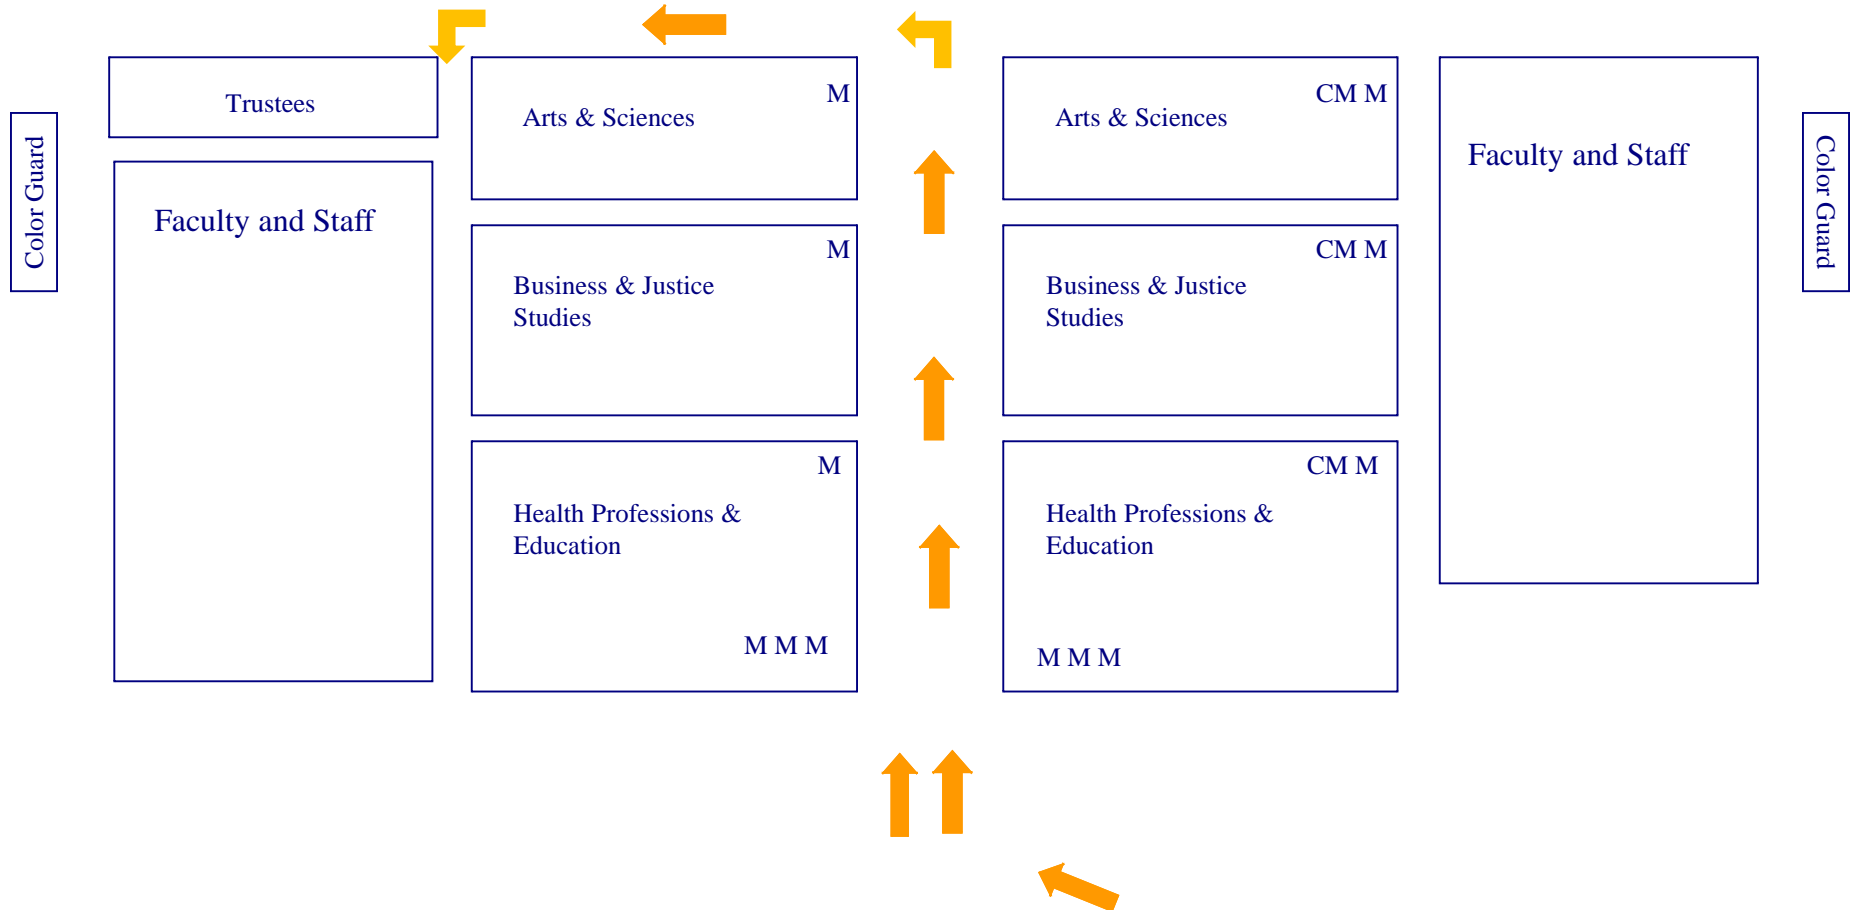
Color Guard

Trustees

Faculty and Staff

Arts & Sciences M

Business & Justice Studies M

Health Professions & Education M

M M M

Arts & Sciences CM M

Business & Justice Studies CM M

Health Professions & Education CM M

M M M

Faculty and Staff

Color Guard